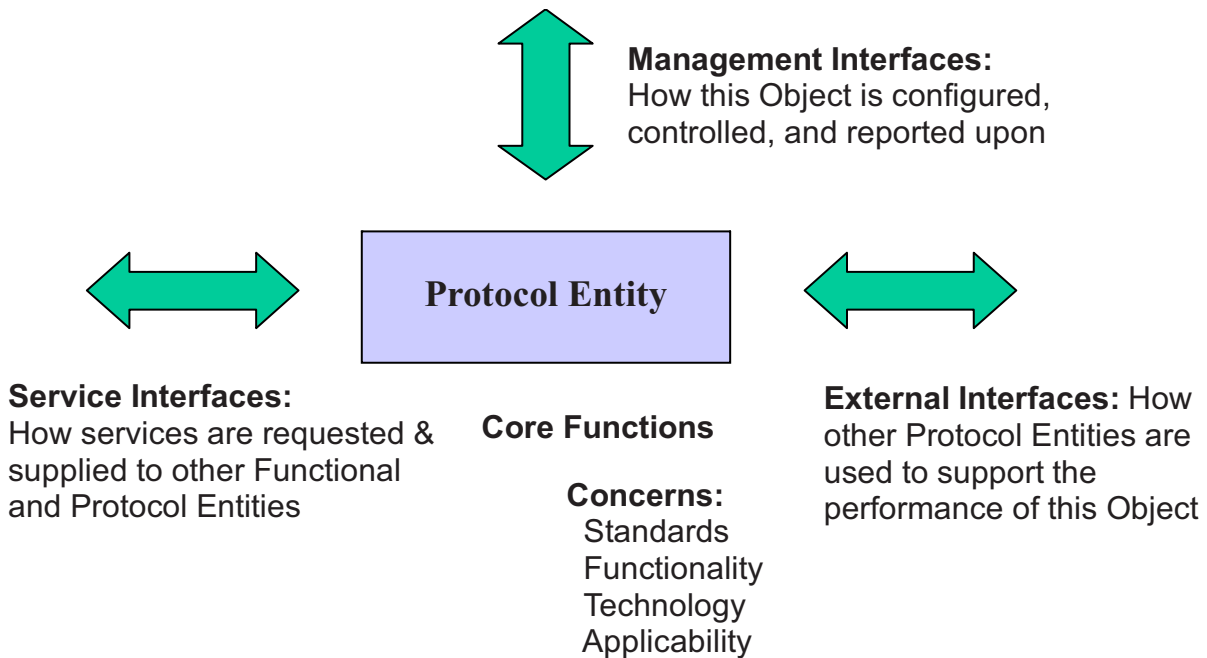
**Management Interfaces:**
How this Object is configured, controlled, and reported upon

**Protocol Entity**

**Service Interfaces:**
How services are requested & supplied to other Functional and Protocol Entities

**Core Functions**

**Concerns:**
Standards
Functionality
Technology
Applicability

**External Interfaces:** How other Protocol Entities are used to support the performance of this Object